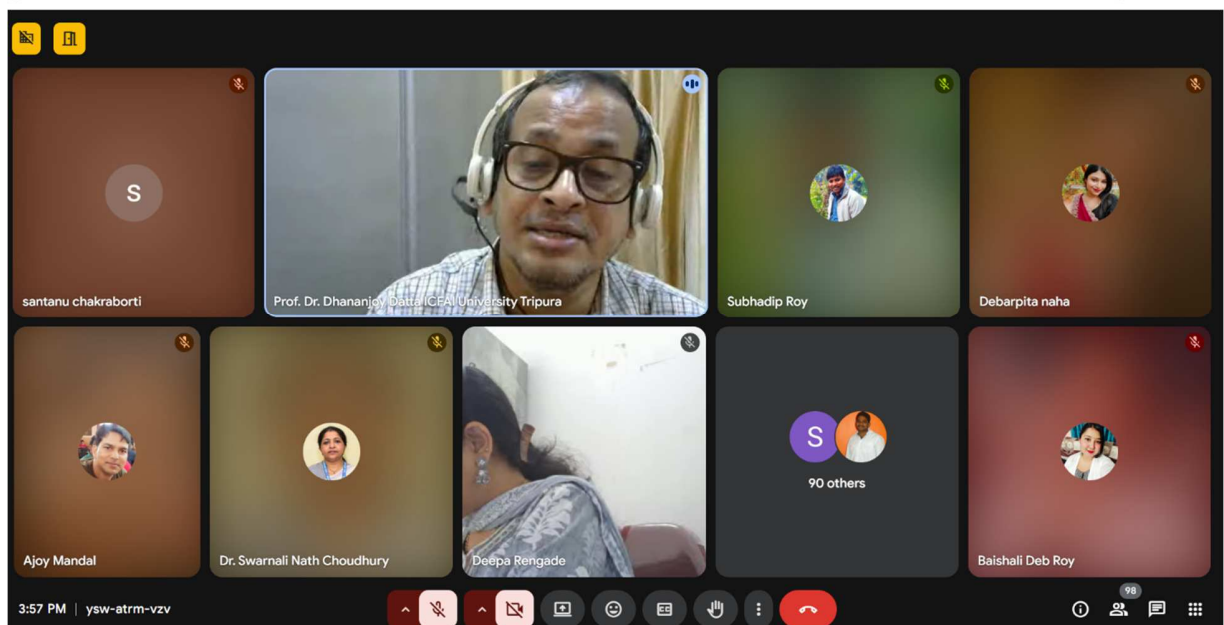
S

santanu chakraborti

Prof. Dr. Dhananjoy Datta ICFAI University Tripura

Subhadip Roy

Debarpita naha

Ajoy Mandal

Dr. Swarnali Nath Choudhury

Deepa Rengade

S

90 others

Baishali Deb Roy

3:57 PM | ysw-atrm-vzv

98